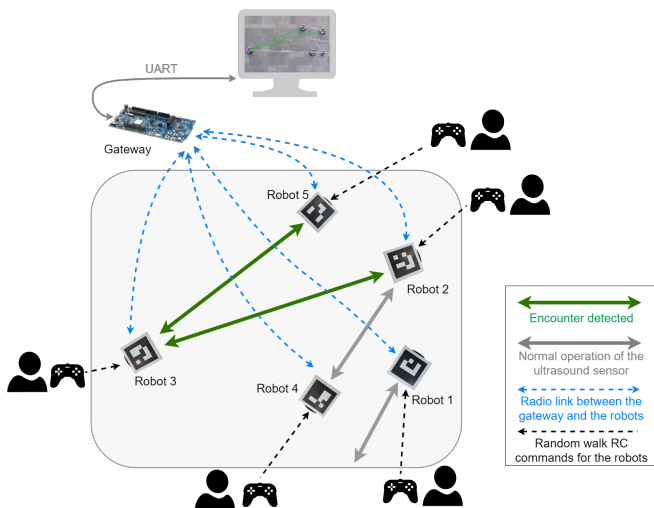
UART

Gateway

Robot 5

Robot 2

Robot 3

Robot 4

Robot 1

Encounter detected

Normal operation of the ultrasound sensor

Radio link between the gateway and the robots

Random walk RC commands for the robots